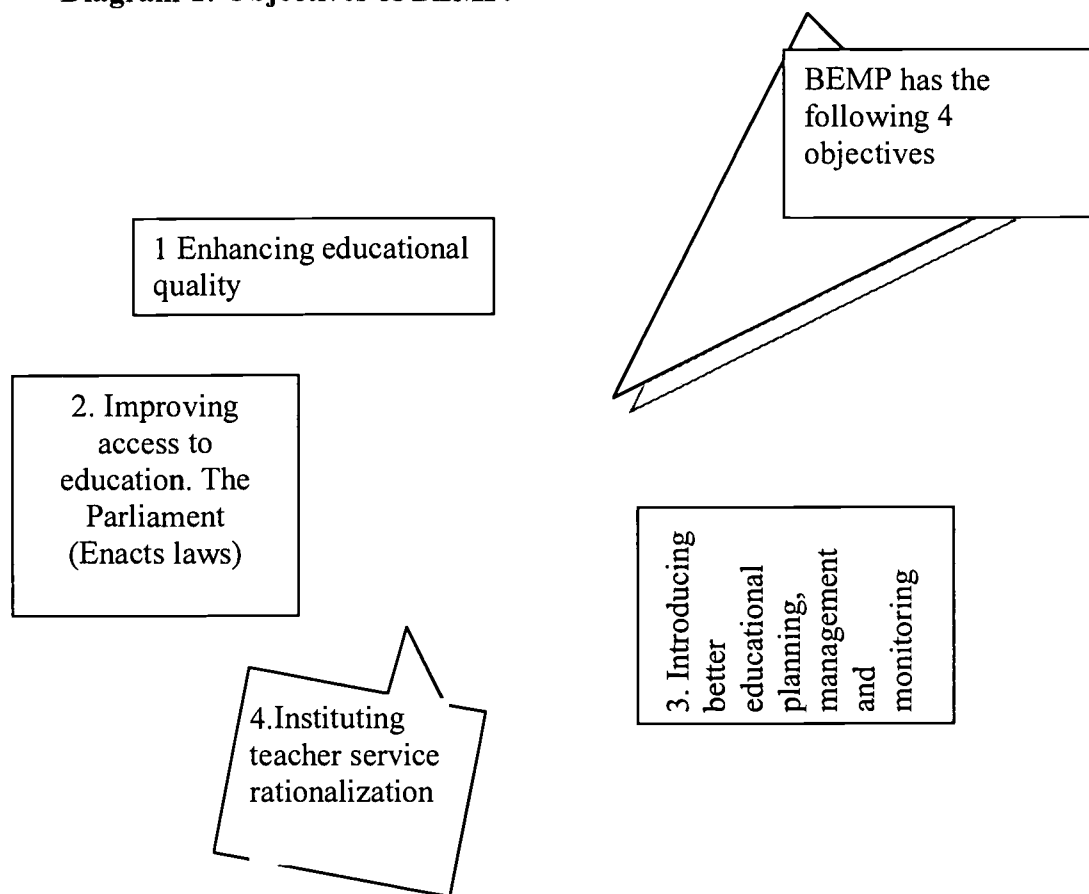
Diagram 1: Objectives of BEMP

BEMP has the following 4 objectives

1 Enhancing educational quality

2. Improving access to education. The Parliament (Enacts laws)

3. Introducing better educational planning, management and monitoring

4.Instituting teacher service rationalization